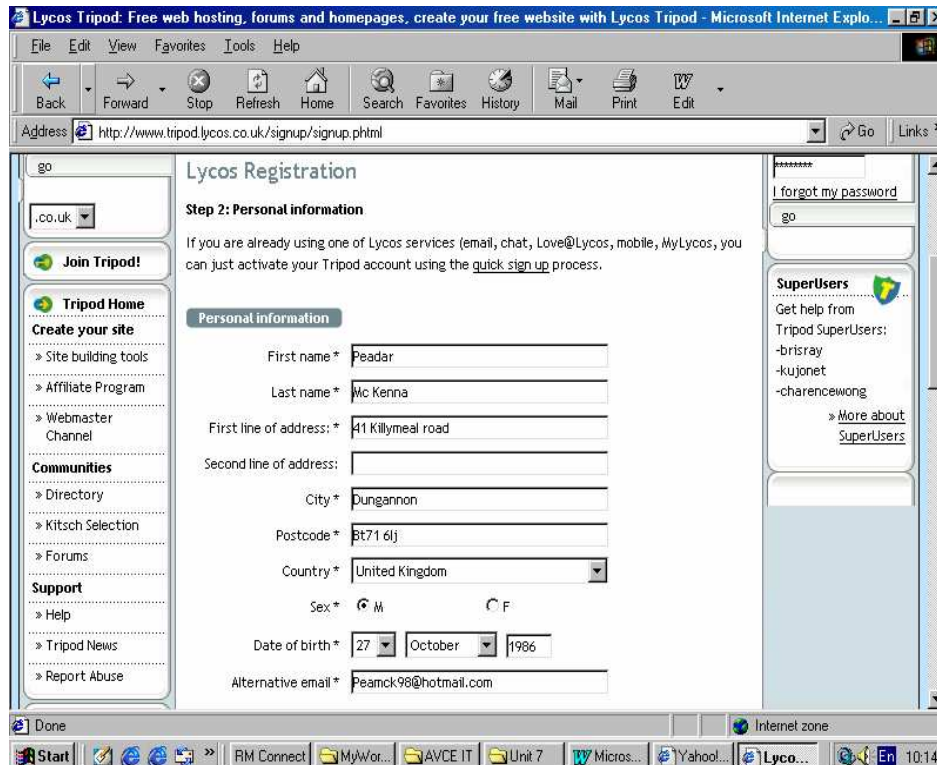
Lycos Tripod: Free web hosting, forums and homepages, create your free website with Lycos Tripod - Microsoft Internet Explo...

File Edit View Favorites Tools Help

Back Forward Stop Refresh Home Search Favorites History Mail Print Edit

Address http://www.tripod.lycos.co.uk/signup/signup.phtml Go Links

go

.co.uk

Join Tripod!

Tripod Home

Create your site

» Site building tools

» Affiliate Program

» Webmaster Channel

Communities

» Directory

» Kitsch Selection

» Forums

Support

» Help

» Tripod News

» Report Abuse

Lycos Registration

Step 2: Personal information

If you are already using one of Lycos services (email, chat, Love@Lycos, mobile, MyLycos, you can just activate your Tripod account using the quick sign up process.

Personal information

First name * Peadar

Last name * Mc Kenna

First line of address: * 41 Killymeal road

Second line of address:

City * Dungannon

Postcode * Bt71 6lj

Country * United Kingdom

Sex * M F

Date of birth * 27 October 1986

Alternative email * Peamck98@hotmail.com

********

I forgot my password

go

SuperUsers

Get help from Tripod SuperUsers:
-brisray
-kujonet
-charencewong

» More about SuperUsers

Done

Internet zone

Start RM Connect MyWor... AVCE IT Unit 7 Micros... Yahoo!... Lyco... En 10:14